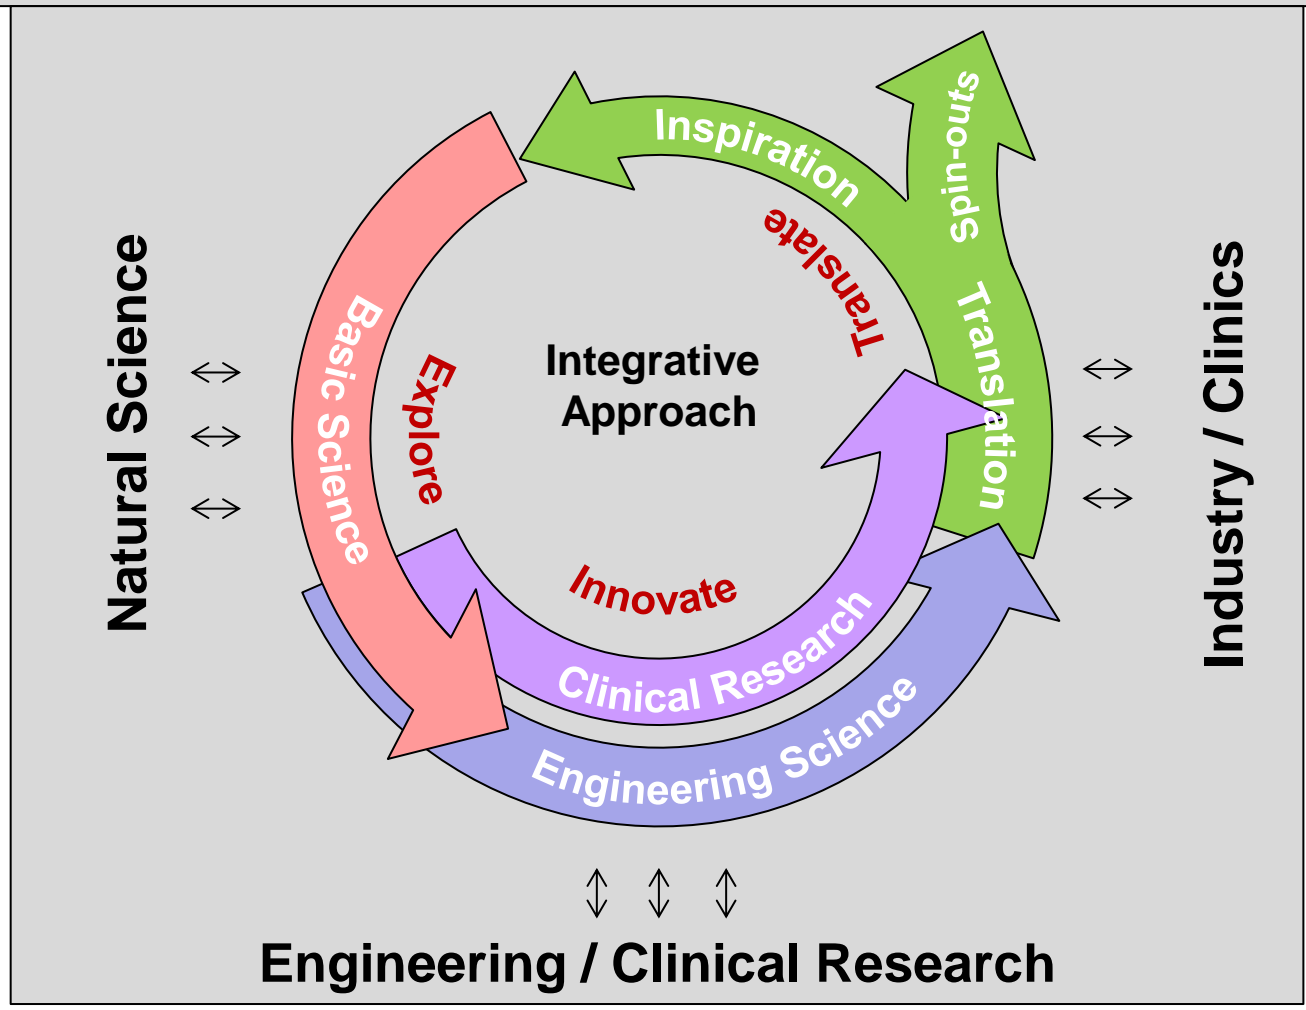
Natural Science

Inspiration

Spin-outs

Translate

Basic Science

Explore

Integrative Approach

Translation

Industry / Clinics

Innovate

Clinical Research

Engineering Science

Engineering / Clinical Research